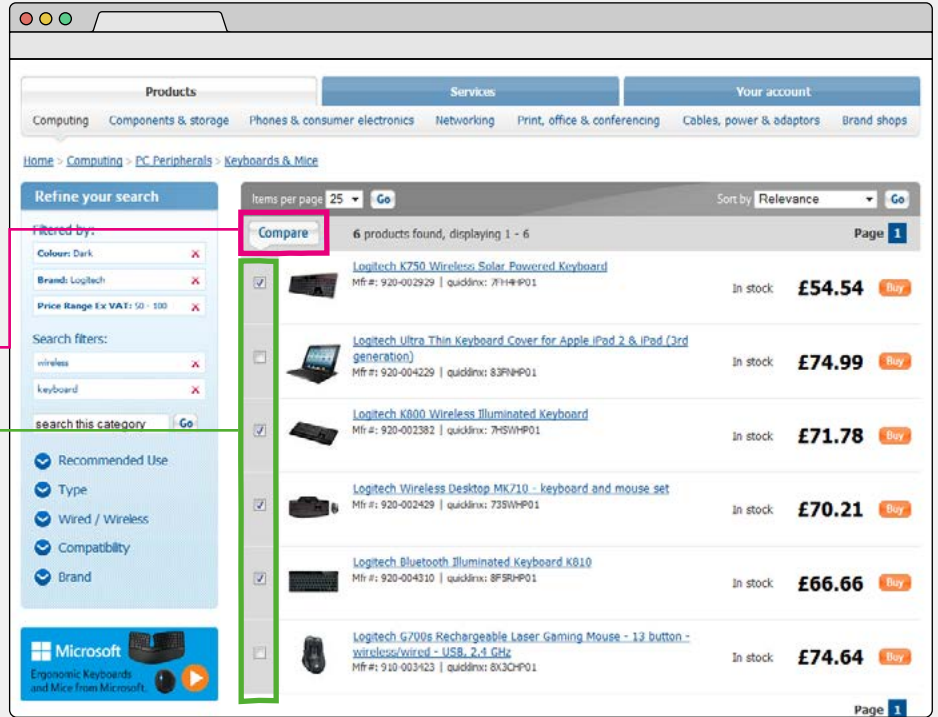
Products
Services
Your account

Computing Components & storage Phones & consumer electronics Networking Print, office & conferencing Cables, power & adaptors Brand shops

Home > Computing > PC Peripherals > Keyboards & Mice

Refine your search

Filtered by:
Colour: Dark ✕
Brand: Logitech ✕
Price Range Ex VAT: 50 - 100 ✕

Search filters:
wireless ✕
keyboard ✕
search this category Go

Recommended Use
Type
Wired / Wireless
Compatibility
Brand

Microsoft
Ergonomic Keyboards and Mice from Microsoft.

Items per page 25 Go
Sort by Relevance Go

Compare
6 products found, displaying 1 - 6
Page 1

| | Product | Stock | Price | |
|---|---|---|---|---|
| ☑ | Logitech K750 Wireless Solar Powered Keyboard Mfr #: 920-002929 \| quicklinx: 7FH4HP01 | In stock | £54.54 | Buy |
| ☐ | Logitech Ultra Thin Keyboard Cover for Apple iPad 2 & iPad (3rd generation) Mfr #: 920-004229 \| quicklinx: 83FNHP01 | In stock | £74.99 | Buy |
| ☑ | Logitech K800 Wireless Illuminated Keyboard Mfr #: 920-002382 \| quicklinx: 7HSWHP01 | In stock | £71.78 | Buy |
| ☑ | Logitech Wireless Desktop MK710 - keyboard and mouse set Mfr #: 920-002429 \| quicklinx: 735WHP01 | In stock | £70.21 | Buy |
| ☑ | Logitech Bluetooth Illuminated Keyboard K810 Mfr #: 920-004310 \| quicklinx: 8F5RHP01 | In stock | £66.66 | Buy |
| ☐ | Logitech G700s Rechargeable Laser Gaming Mouse - 13 button - wireless/wired - USB, 2.4 GHz Mfr #: 910-003423 \| quicklinx: 8X3CHP01 | In stock | £74.64 | Buy |

Page 1